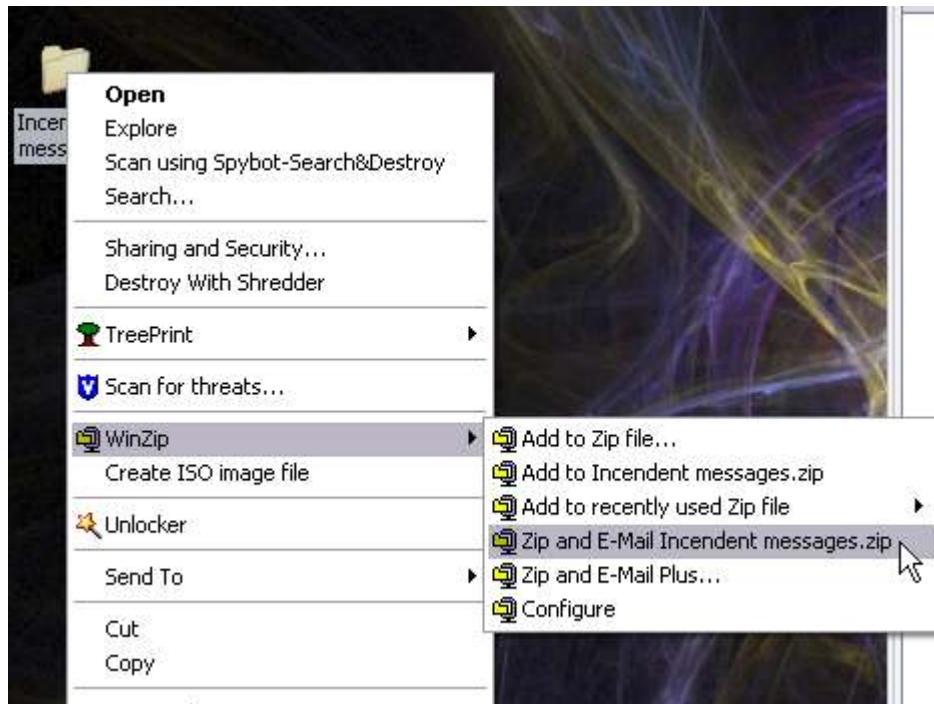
Incen
mess

Open
Explore
Scan using Spybot-Search&Destroy
Search...

Sharing and Security...
Destroy With Shredder

TreePrint

Scan for threats...

WinZip
Create ISO image file

Unlocker

Send To

Cut
Copy

Add to Zip file...
Add to Incendent messages.zip
Add to recently used Zip file
Zip and E-Mail Incendent messages.zip
Zip and E-Mail Plus...
Configure